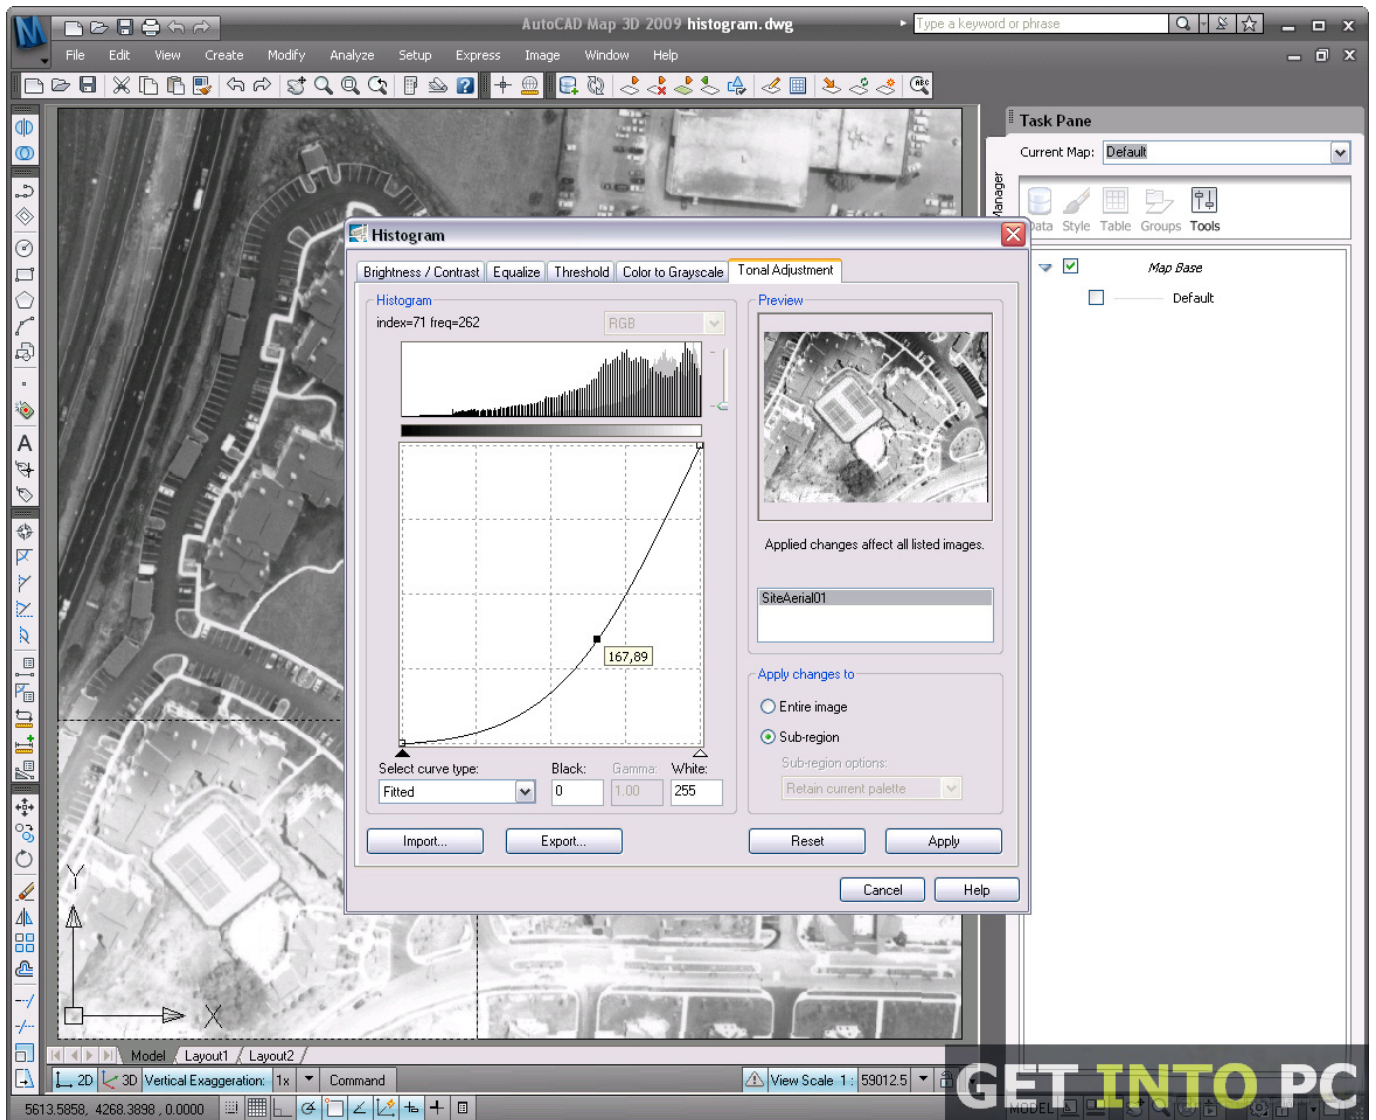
AutoCAD Map 3D 2009 histogram.dwg

Type a keyword or phrase

File Edit View Create Modify Analyze Setup Express Image Window Help

Task Pane

Current Map: Default

Manager

Data Style Table Groups Tools

Map Base

Default

Histogram

Brightness / Contrast | Equalize | Threshold | Color to Grayscale | Tonal Adjustment

Histogram

index=71 freq=262

RGB

167,89

Select curve type:

Fitted

Black:

0

Gamma:

1.00

White:

255

Preview

Applied changes affect all listed images.

SiteAerial01

Apply changes to

Entire image

Sub-region

Sub-region options:

Retain current palette

Import...

Export...

Reset

Apply

Cancel

Help

Y

X

Model / Layout1 / Layout2 /

2D 3D Vertical Exaggeration: 1x Command

View Scale 1 : 59012.5

5613.5858, 4268.3898 , 0.0000

MODEL

GET INTO PC